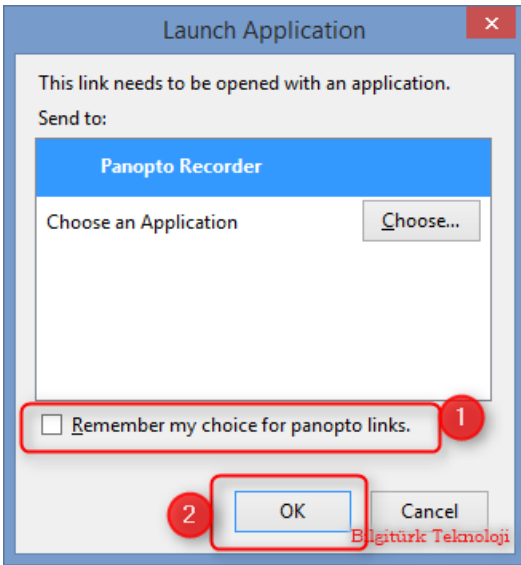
Launch Application

This link needs to be opened with an application.

Send to:

Panopto Recorder

Choose an Application

Choose...

Remember my choice for panopto links.

1

2

OK

Cancel

Bilgitürk Teknoloji